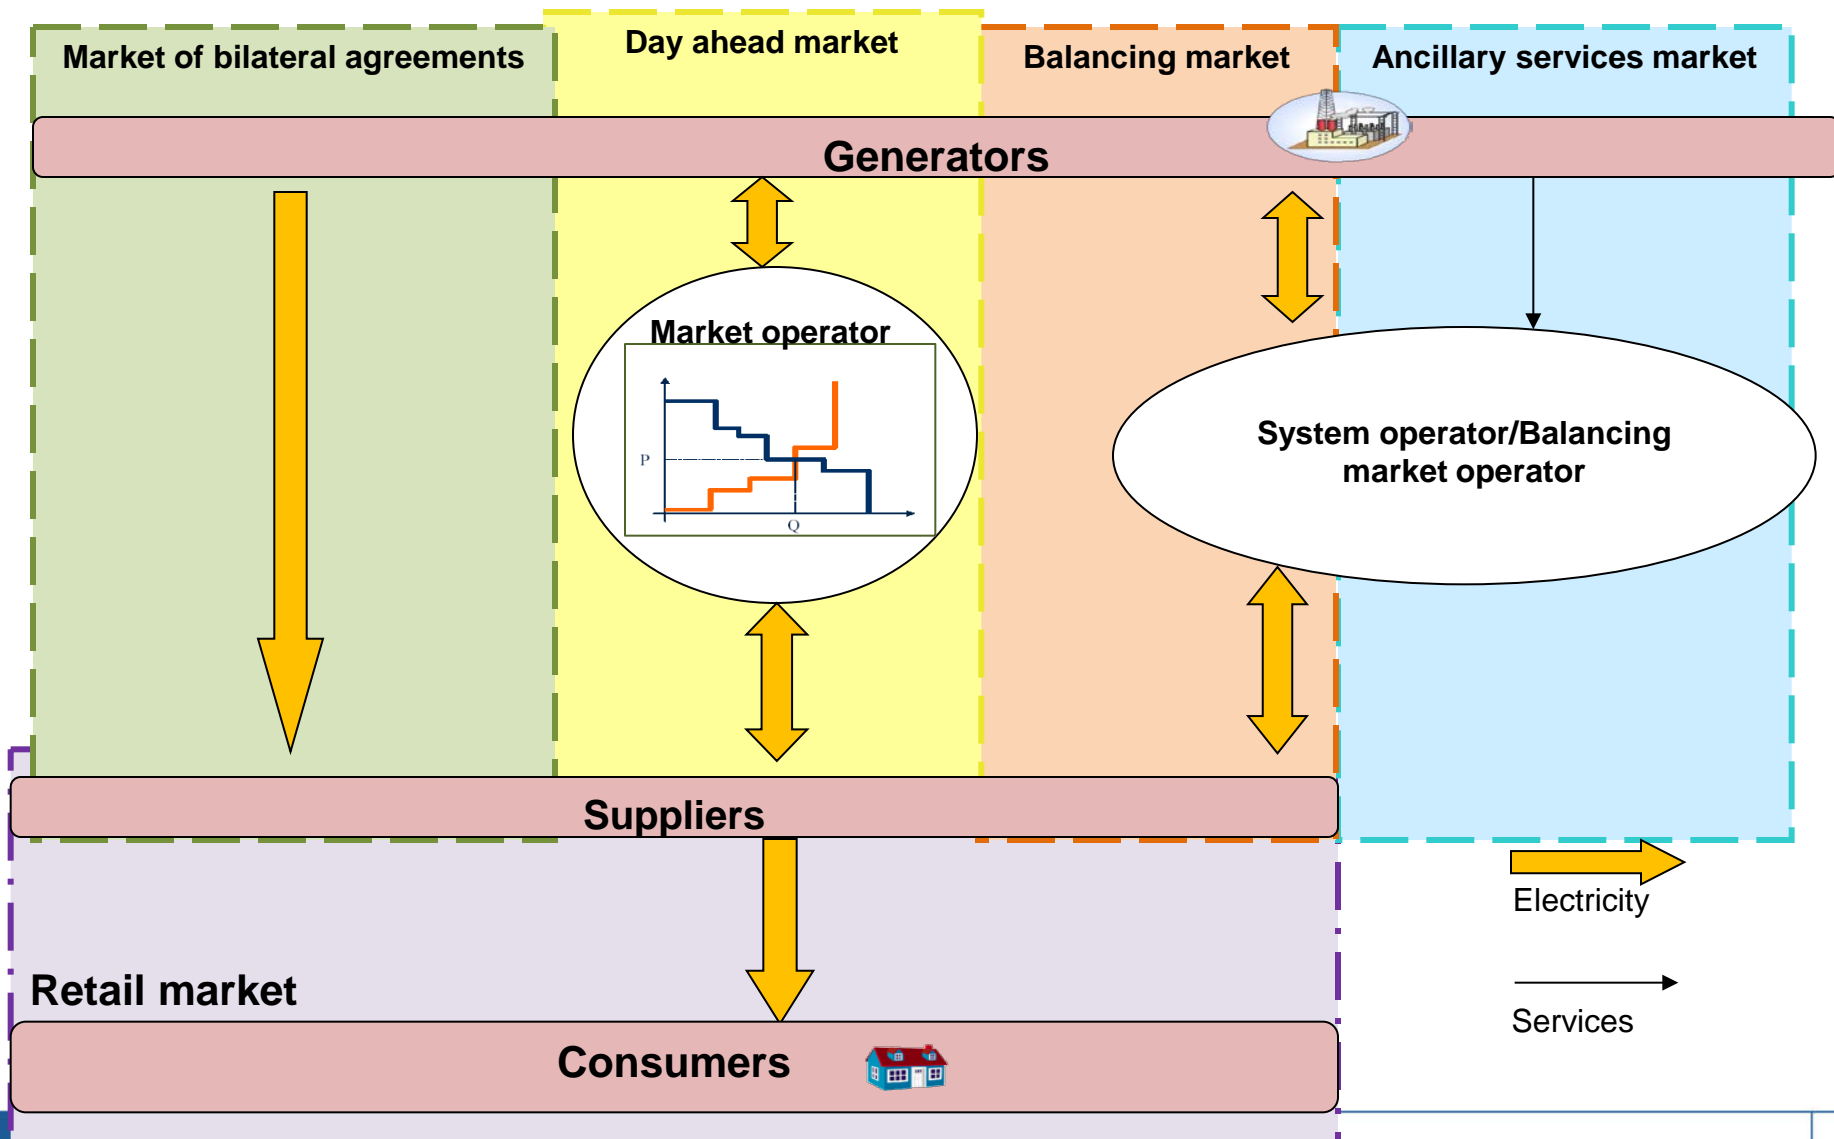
Market of bilateral agreements

Day ahead market

Balancing market

Ancillary services market

Generators

Market operator

P

Q

System operator/Balancing market operator

Suppliers

Electricity

Retail market

Services

Consumers